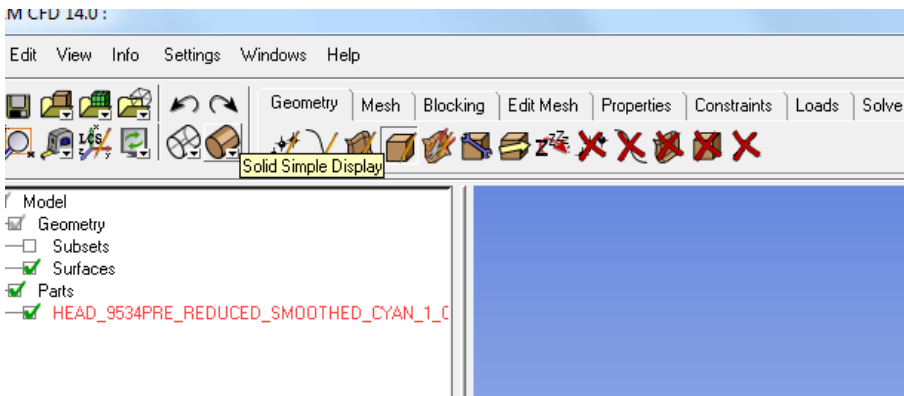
M CFD 14.0 :

Edit View Info Settings Windows Help

Geometry | Mesh | Blocking | Edit Mesh | Properties | Constraints | Loads | Solve

Solid Simple Display

Model
Geometry
Subsets
Surfaces
Parts
HEAD_9534PRE_REDUCED_SMOOTHED_CYAN_1_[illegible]